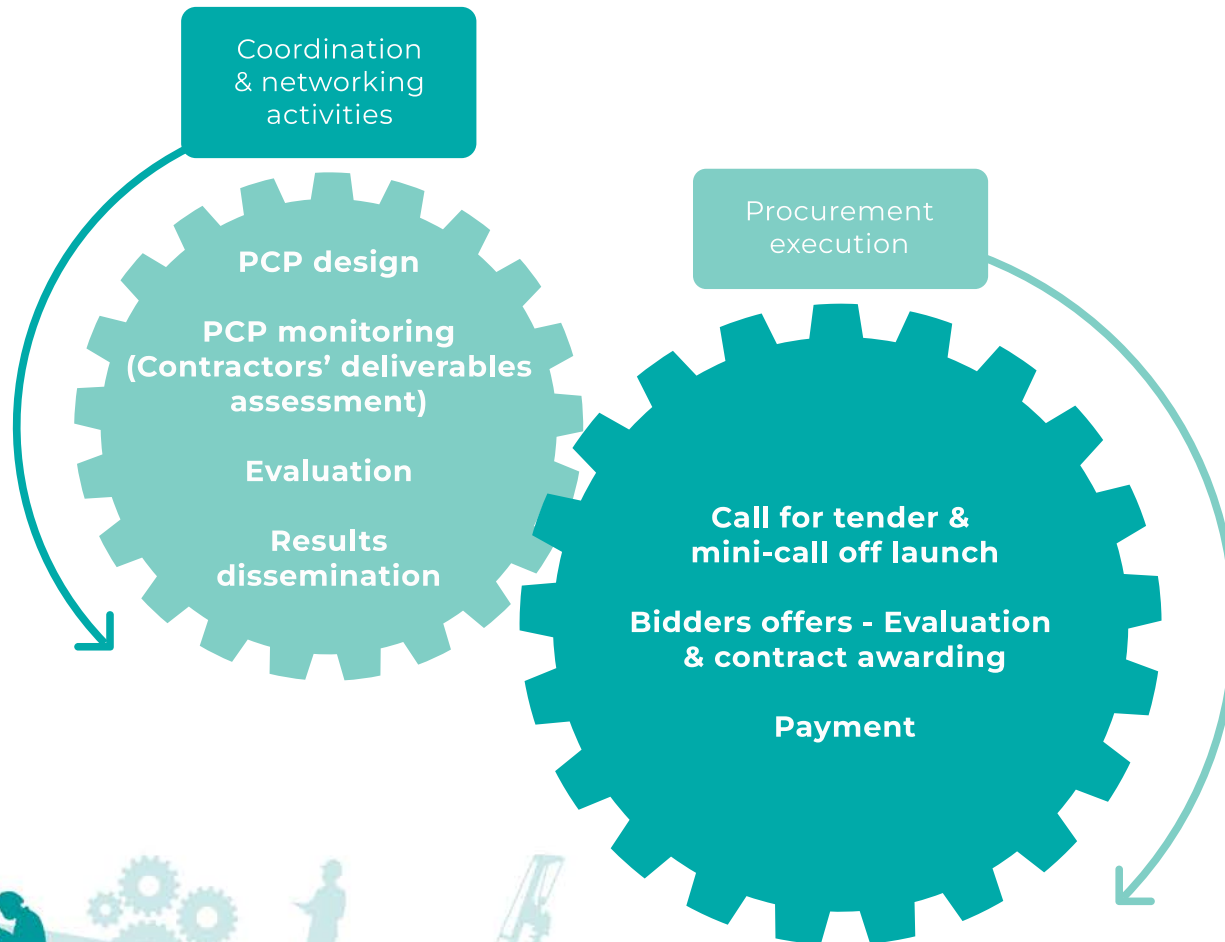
Coordination & networking activities

PCP design

PCP monitoring (Contractors' deliverables assessment)

Evaluation

Results dissemination

Procurement execution

Call for tender & mini-call off launch

Bidders offers - Evaluation & contract awarding

Payment